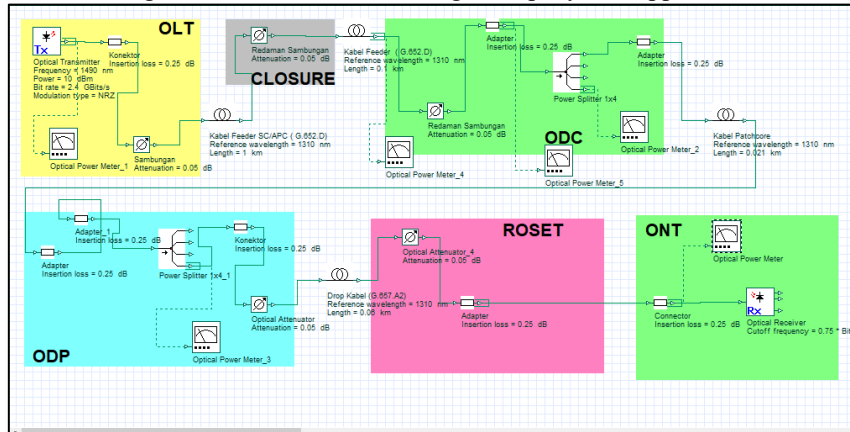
OLT

Tx

Optical Transmitter
Frequency = 1490 nm
Power = 10 dBm
Bit rate = 2.4 GBits/s
Modulation type = NRZ

Konektor
Insertion loss = 0.25 dB

Optical Power Meter_1

Sambungan
Attenuation = 0.05 dB

Redaman Sambungan
Attenuation = 0.05 dB

CLOSURE

Kabel Feeder SC/APC ( G.652.D)
Reference wavelength = 1310 nm
Length = 1 km

Kabel Feeder ( G.652.D)
Reference wavelength = 1310 nm
Length = 0.1 km

Redaman Sambungan
Attenuation = 0.05 dB

Optical Power Meter_4

Adapter
Insertion loss = 0.25 dB

Power Splitter 1x4

Adapter
Insertion loss = 0.25 dB

ODC

Optical Power Meter_2

Optical Power Meter_5

Kabel Patchcore
Reference wavelength = 1310 nm
Length = 0.021 km

Adapter_1
Insertion loss = 0.25 dB

Adapter
Insertion loss = 0.25 dB

Power Splitter 1x4_1

Konektor
Insertion loss = 0.25 dB

Optical Attenuator
Attenuation = 0.05 dB

Optical Power Meter_3

ODP

Drop Kabel (G.657.A2)
Reference wavelength = 1310 nm
Length = 0.06 km

ROSET

Optical Attenuator_4
Attenuation = 0.05 dB

Adapter
Insertion loss = 0.25 dB

ONT

Optical Power Meter

Connector
Insertion loss = 0.25 dB

Rx

Optical Receiver
Cutoff frequency = 0.75 * Bit